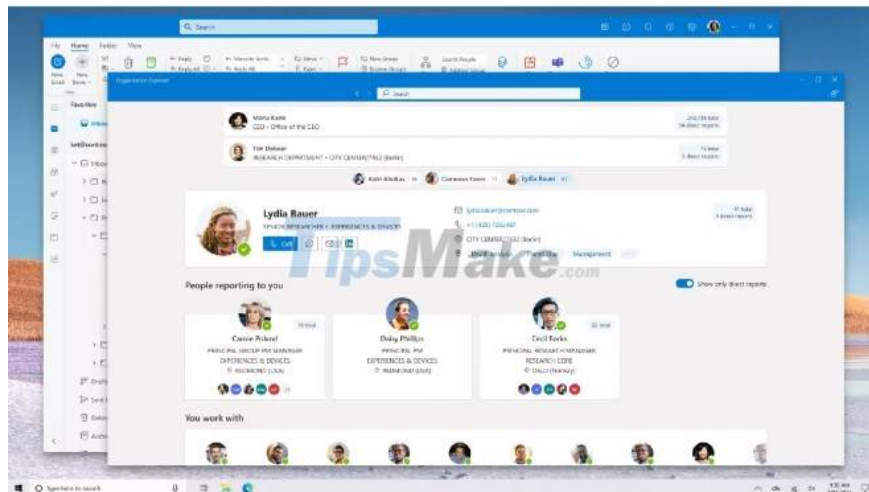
Search

File Home Folder View

Organization Explorer

Search

Mona Kane
CEO - Office of the CEO

Tim Deboer
RESEARCH DEPARTMENT - CITY CENTER/7802 (Berlin)

Kalin Alsdkas Common Form Lydia Bauer

Lydia Bauer
SENIOR RESEARCHER - EXPERIENCES & DEVICES

Call

lydia.bauer@contoso.com
+1 (425) 555-0107
CITY CENTER/7802 (Berlin)

Management

TipsMake.com

People reporting to you

Show only direct reports

Carrie Pickerel
PRINCIPAL GROUP PM MANAGER
EXPERIENCES & DEVICES
REDMOND (USA)

Daisy Phillips
PRINCIPAL PM
EXPERIENCES & DEVICES
REDMOND (USA)

Cecil Folks
PRINCIPAL RESEARCH MANAGER
RESEARCH CORE
OSLO (Norway)

You work with

Type here to search